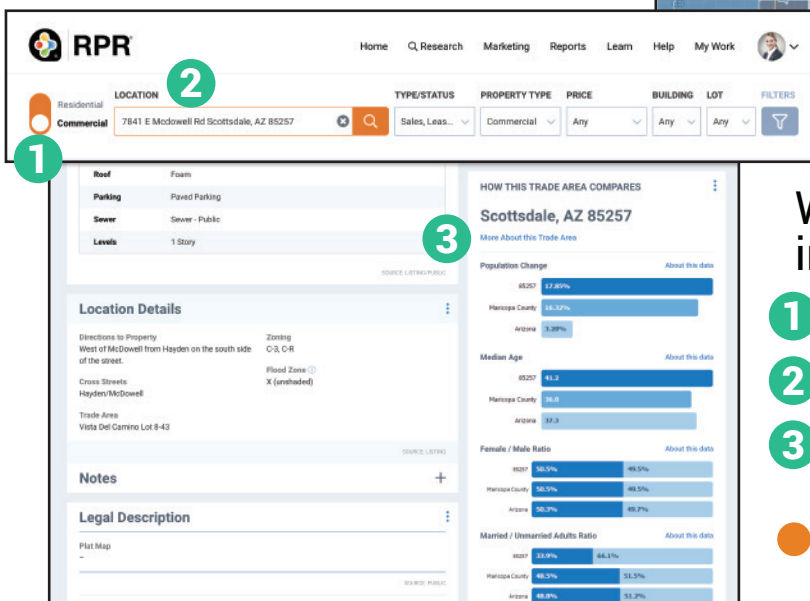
RPR

Home Research Marketing Reports Learn Help My Work

Residential
Commercial

1

LOCATION
2
7841 E Mcdowell Rd Scottsdale, AZ 85257

TYPE/STATUS
Sales, Leas...

PROPERTY TYPE
Commercial

PRICE
Any

BUILDING
Any

LOT
Any

FILTERS

| Roof | Foam |
|---|---|
| Parking | Paved Parking |
| Sewer | Sewer - Public |
| Levels | 1 Story |

SOURCE: LISTING/PUBLIC

Location Details

Directions to Property
West of McDowell from Hayden on the south side of the street.

Cross Streets
Hayden/McDowell

Trade Area
Vista Del Camino Lot 8-43

Zoning
C-3, C-R

Flood Zone
X (unshaded)

SOURCE: LISTING

Notes +

Legal Description

Plat Map
–

SOURCE: PUBLIC

HOW THIS TRADE AREA COMPARES

Scottsdale, AZ 85257
3
More About this Trade Area

Population Change About this data
85257 17.85%
Maricopa County 16.32%
Arizona 3.39%

Median Age About this data
85257 41.2
Maricopa County 36.0
Arizona 37.3

Female / Male Ratio About this data
85257 50.5% 49.5%
Maricopa County 50.5% 49.5%
Arizona 50.3% 49.7%

Married / Unmarried Adults Ratio About this data
85257 33.9% 66.1%
Maricopa County 48.5% 51.5%
Arizona 48.8% 51.2%

W
i

1
2
3